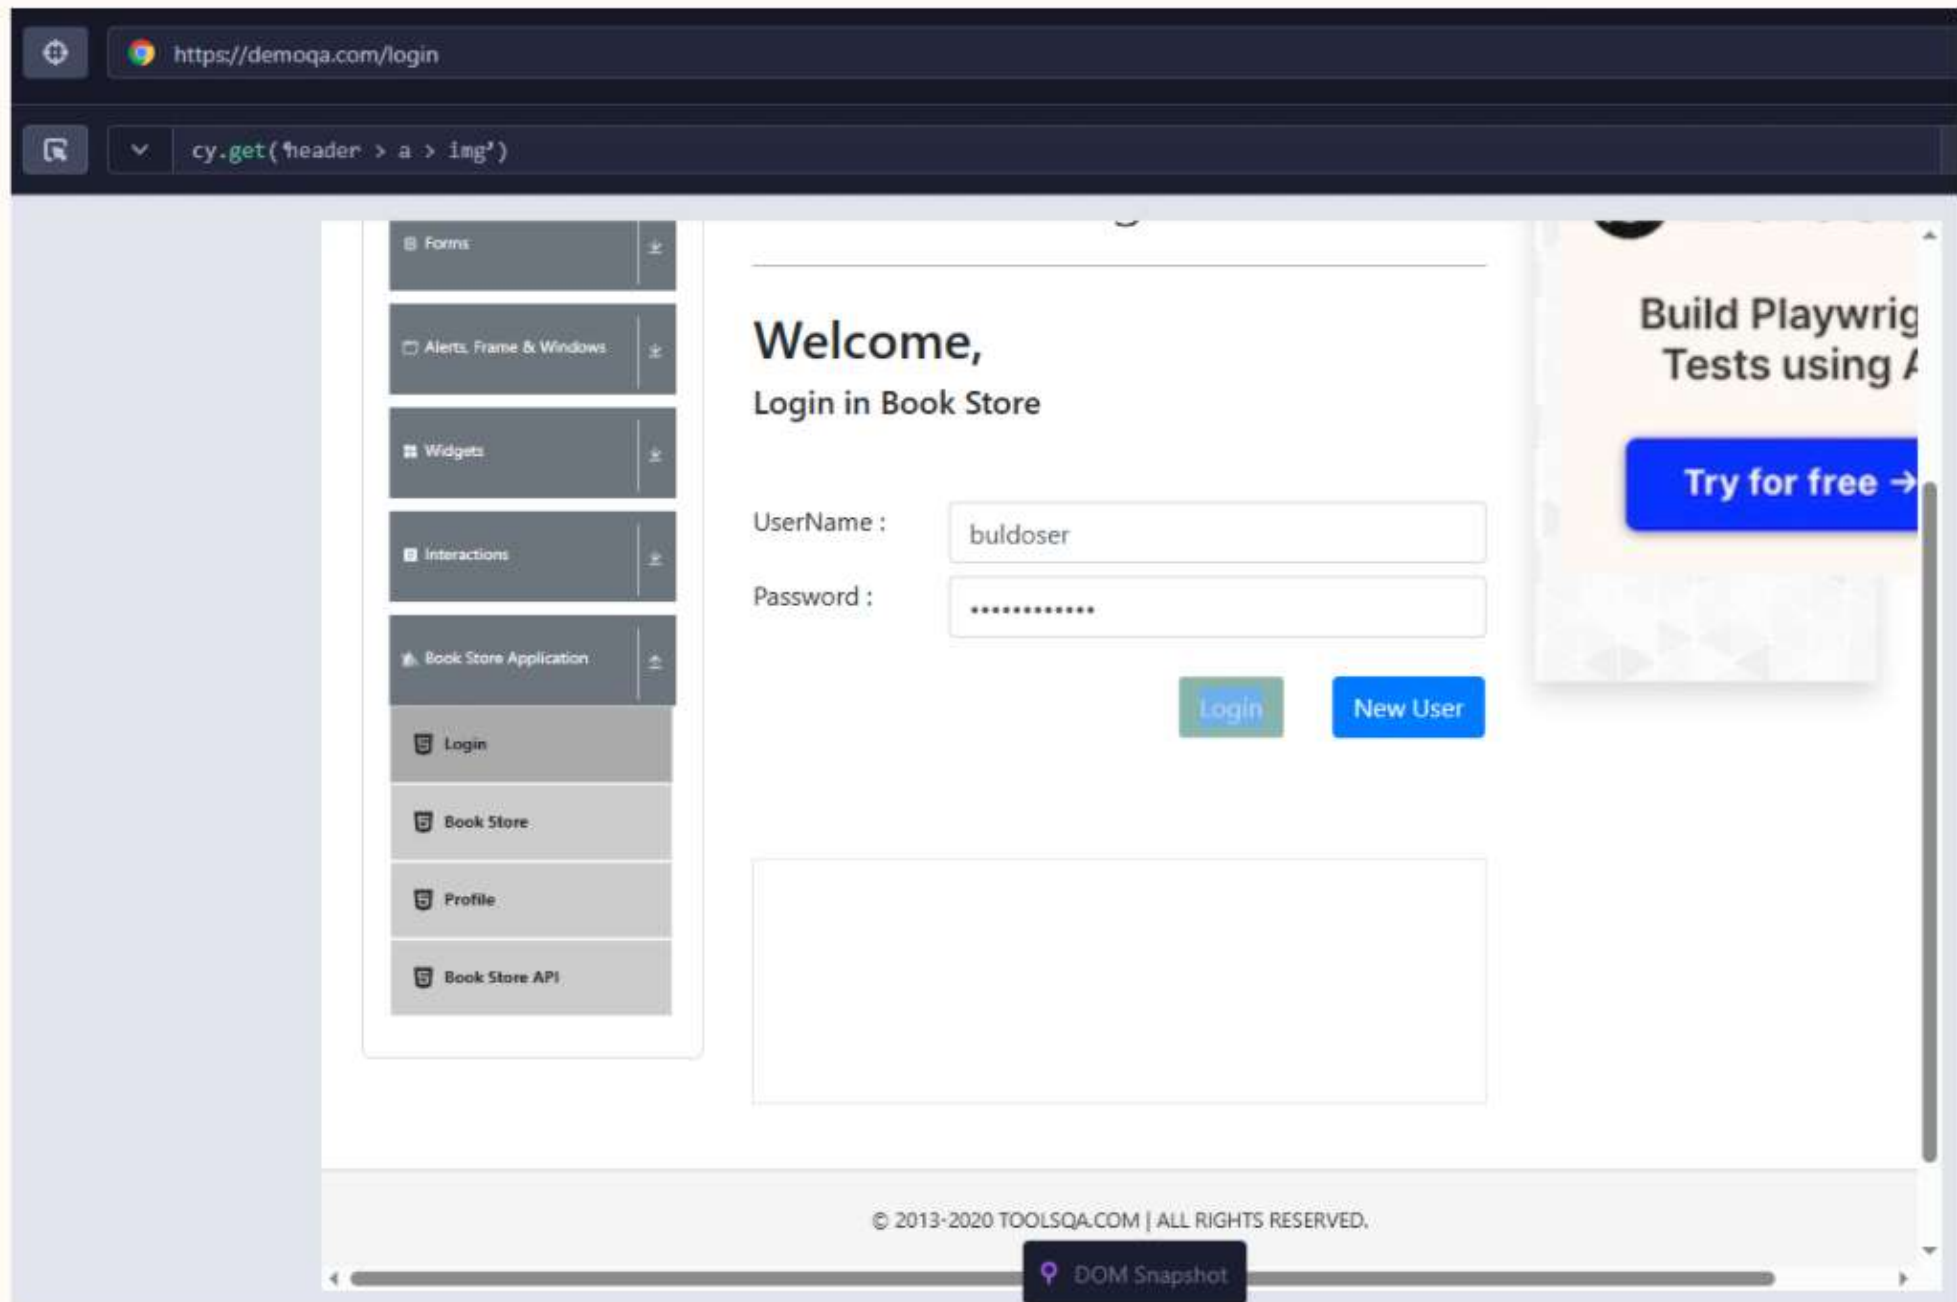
https://demoqa.com/login

cy.get('header > a > img')

Forms

Alerts, Frame & Windows

Widgets

Interactions

Book Store Application

Login

Book Store

Profile

Book Store API

Welcome,

Login in Book Store

UserName :

buldoser

Password :

•••••••••••••

Login

New User

Build Playwrig
Tests using A

Try for free →

© 2013-2020 TOOLSQA.COM | ALL RIGHTS RESERVED.

DOM Snapshot